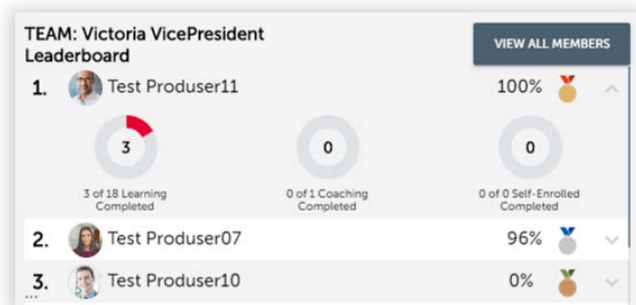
TEAM: Victoria VicePresident Leaderboard

VIEW ALL MEMBERS

1. Test Produser11 100%

3
3 of 18 Learning Completed

0
0 of 1 Coaching Completed

0
0 of 0 Self-Enrolled Completed

2. Test Produser07 96%

3. Test Produser10 0%